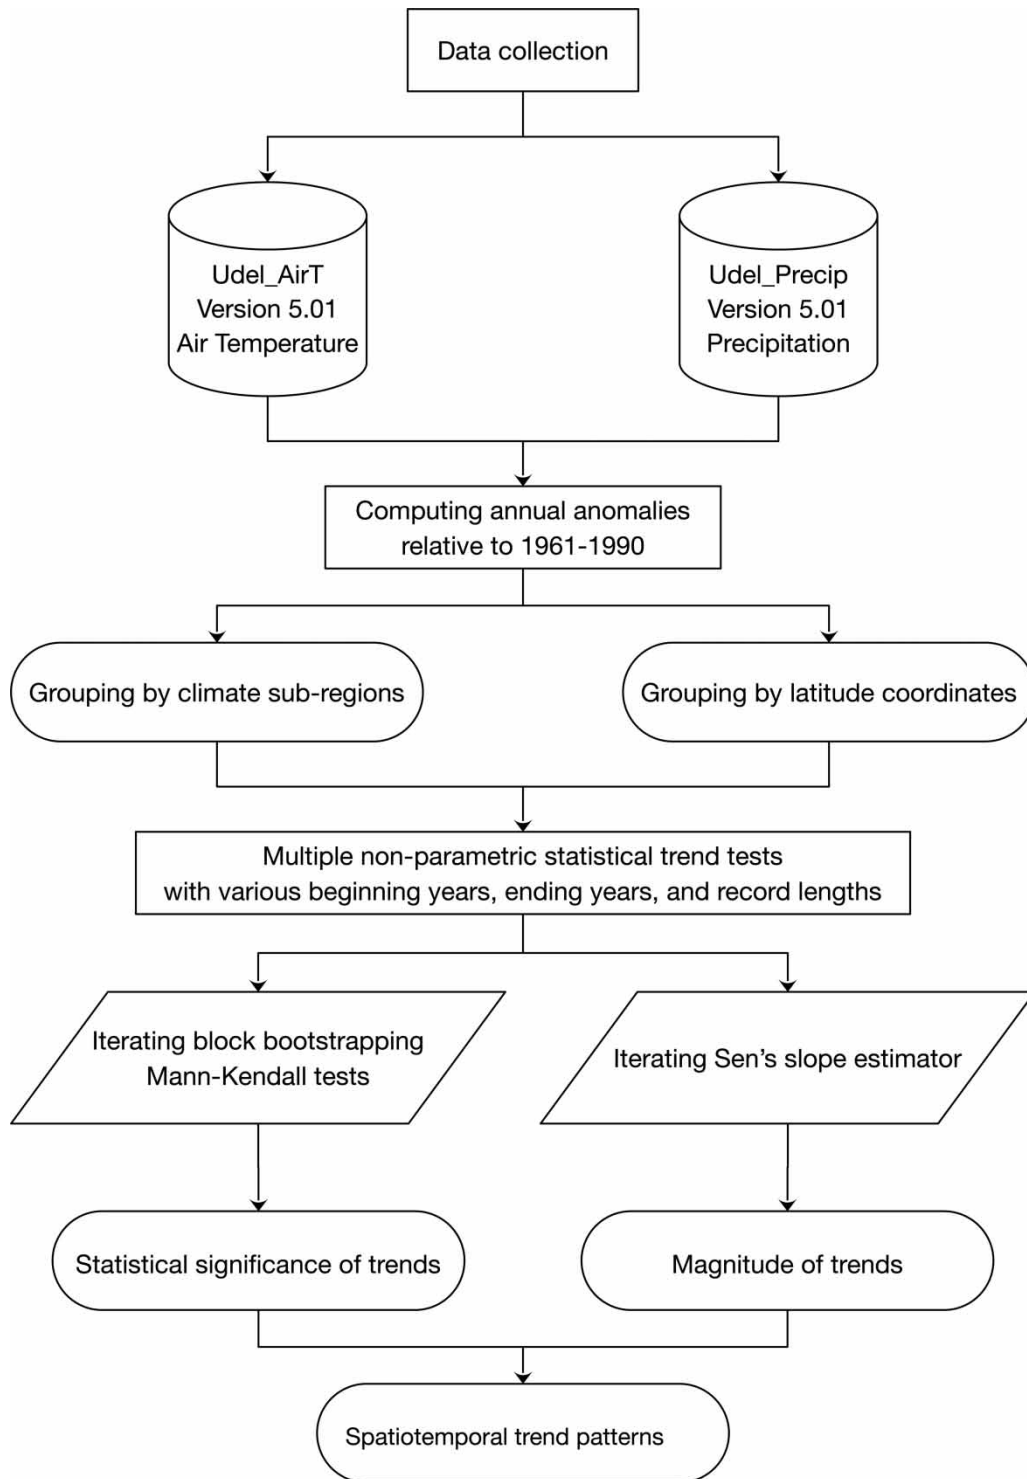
Data collection

Udel_AirT
Version 5.01
Air Temperature

Udel_Precip
Version 5.01
Precipitation

Computing annual anomalies relative to 1961-1990

Grouping by climate sub-regions

Grouping by latitude coordinates

Multiple non-parametric statistical trend tests with various beginning years, ending years, and record lengths

Iterating block bootstrapping Mann-Kendall tests

Iterating Sen's slope estimator

Statistical significance of trends

Magnitude of trends

Spatiotemporal trend patterns